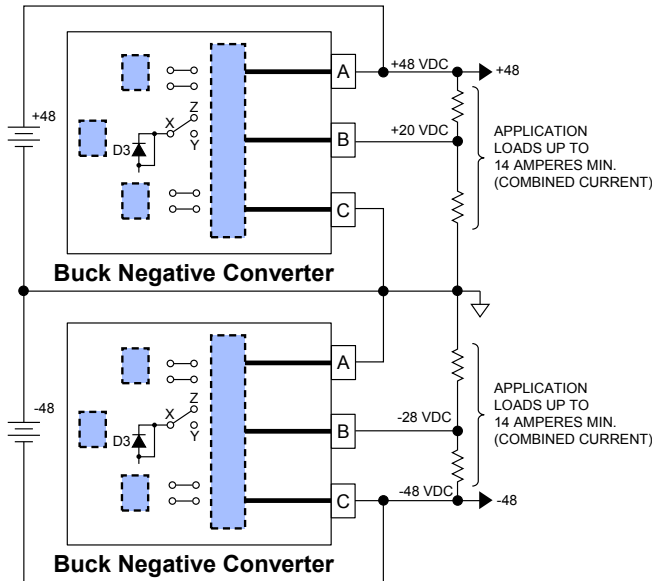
+48

D3

X

Z

Y

A

+48 VDC

+48

B

+20 VDC

APPLICATION LOADS UP TO 14 AMPERES MIN. (COMBINED CURRENT)

C

Buck Negative Converter

-48

D3

X

Z

Y

A

B

-28 VDC

APPLICATION LOADS UP TO 14 AMPERES MIN. (COMBINED CURRENT)

C

-48 VDC

-48

Buck Negative Converter